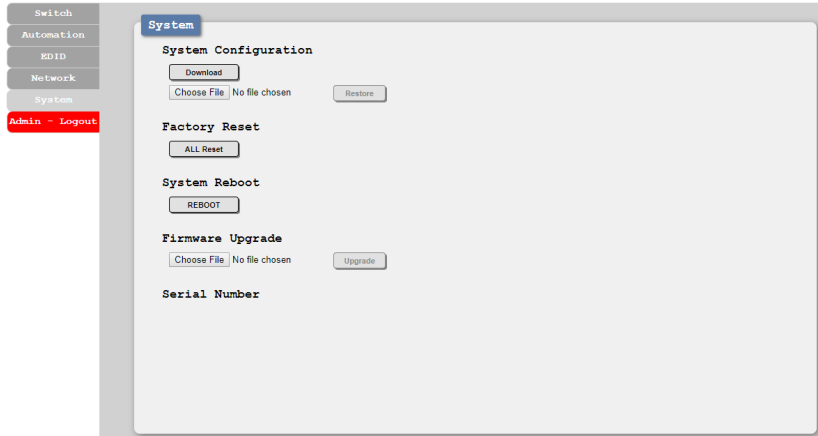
Switch
Automation
EDID
Network
System
Admin - Logout

System

System Configuration

Download

Choose File No file chosen

Restore

Factory Reset

ALL Reset

System Reboot

REBOOT

Firmware Upgrade

Choose File No file chosen

Upgrade

Serial Number